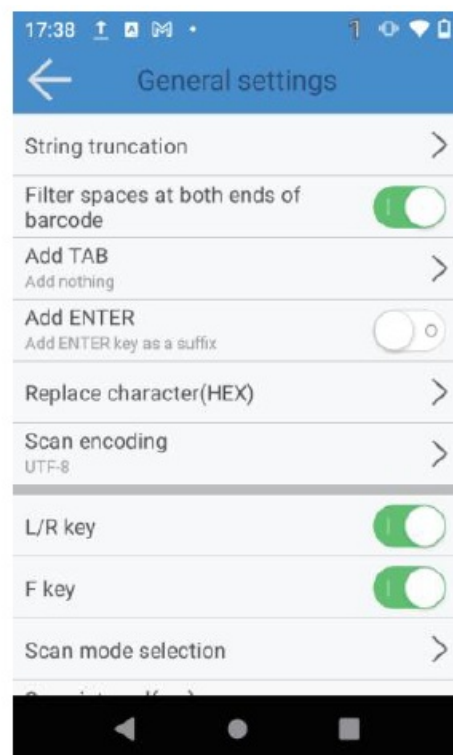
17:38

General settings

String truncation

Filter spaces at both ends of barcode

Add TAB
Add nothing

Add ENTER
Add ENTER key as a suffix

Replace character(HEX)

Scan encoding
UTF-8

L/R key

F key

Scan mode selection

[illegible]